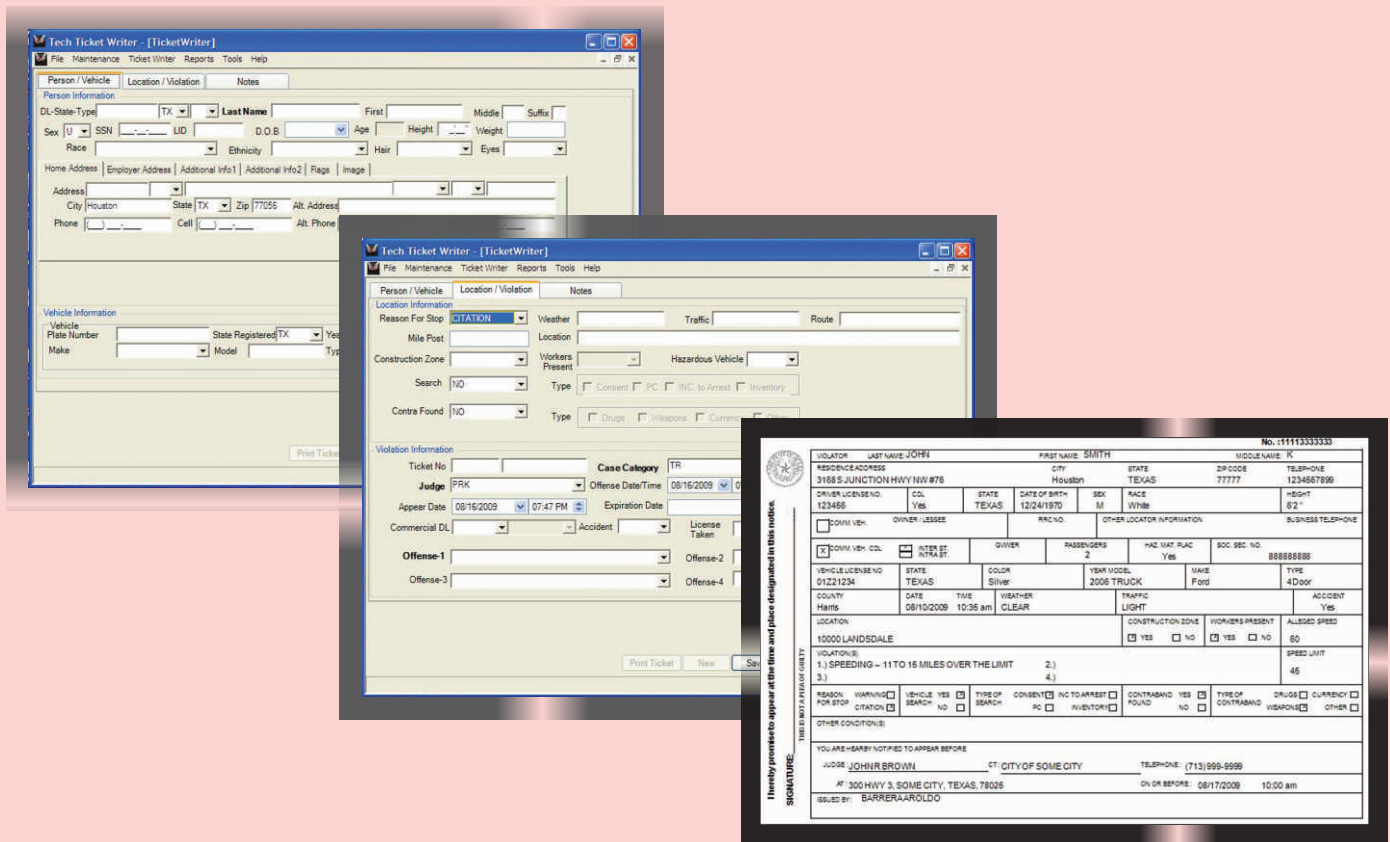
Tech Ticket Writer - [TicketWriter]
File Maintenance Ticket Writer Reports Tools Help
Person / Vehicle | Location / Violation | Notes
Person Information
DL-State-Type TX Last Name First Middle Suffix
Sex U SSN LID D.O.B Age Height Weight
Race Ethnicity Hair Eyes
Home Address | Employer Address | Additional Info1 | Additional Info2 | Flags | Image
Address
City Houston State TX Zip 77056 Alt. Address
Phone Cell Alt. Phone
Vehicle Information
Vehicle
Plate Number State Registered TX Yea
Make Model Typ
Print Ticket

Tech Ticket Writer - [TicketWriter]
File Maintenance Ticket Writer Reports Tools Help
Person / Vehicle | Location / Violation | Notes
Location Information
Reason For Stop CITATION Weather Traffic Route
Mile Post Location
Construction Zone Workers Present Hazardous Vehicle
Search NO Type Consent PC INC. to Arrest Inventory
Contra Found NO Type Drugs Weapons Currenc Other
Violation Information
Ticket No Case Category TR
Judge PRK Offense Date/Time 08/16/2009
Appear Date 08/16/2009 07:47 PM Expiration Date
Commercial DL Accident License Taken
Offense-1 Offense-2
Offense-3 Offense-4
Print Ticket New Sav

No. :11113333333
VIOLATOR LAST NAME: JOHN FIRST NAME: SMITH MIDDLE NAME: K
RESIDENCE ADDRESS 3168 S JUNCTION HWY NW #76 CITY Houston STATE TEXAS ZIP CODE 77777 TELEPHONE 1234567899
DRIVER LICENSE NO. 123456 CDL Yes STATE TEXAS DATE OF BIRTH 12/24/1970 SEX M RACE White HEIGHT 6'2"
COMM. VEH. OWNER / LESSEE RRC NO. OTHER LOCATOR INFORMATION BUSINESS TELEPHONE
X COMM. VEH. CDL INTER ST. INTRA ST. OWNER PASSENGERS 2 HAZ. MAT. PLAC Yes SOC. SEC. NO. 888888888
VEHICLE LICENSE NO 01Z21234 STATE TEXAS COLOR Silver YEAR MODEL 2006 TRUCK MAKE Ford TYPE 4Door
COUNTY Harris DATE 08/10/2009 TIME 10:35 am WEATHER CLEAR TRAFFIC LIGHT ACCIDENT Yes
LOCATION 10000 LANDSDALE CONSTRUCTION ZONE YES NO WORKERS PRESENT YES NO ALLEGED SPEED 60
VIOLATION(S) 1.) SPEEDING – 11 TO 15 MILES OVER THE LIMIT 2.) 3.) 4.) SPEED LIMIT 45
REASON FOR STOP WARNING CITATION VEHICLE SEARCH YES NO TYPE OF SEARCH CONSENT PC INC TO ARREST INVENTORY CONTRABAND FOUND YES NO TYPE OF CONTRABAND DRUGS WEAPONS CURRENCY OTHER
OTHER CONDITION(S)
YOU ARE HEARBY NOTIFIED TO APPEAR BEFORE
JUDGE JOHN R BROWN CT: CITY OF SOME CITY TELEPHONE: (713) 999-9999
AT 300 HWY 3, SOME CITY, TEXAS, 78026 ON OR BEFORE: 08/17/2009 10:00 am
ISSUED BY: BARRERA AROLDO
I hereby promise to appear at the time and place designated in this notice.
THIS IS NOT A PLEA OF GUILTY
SIGNATURE: